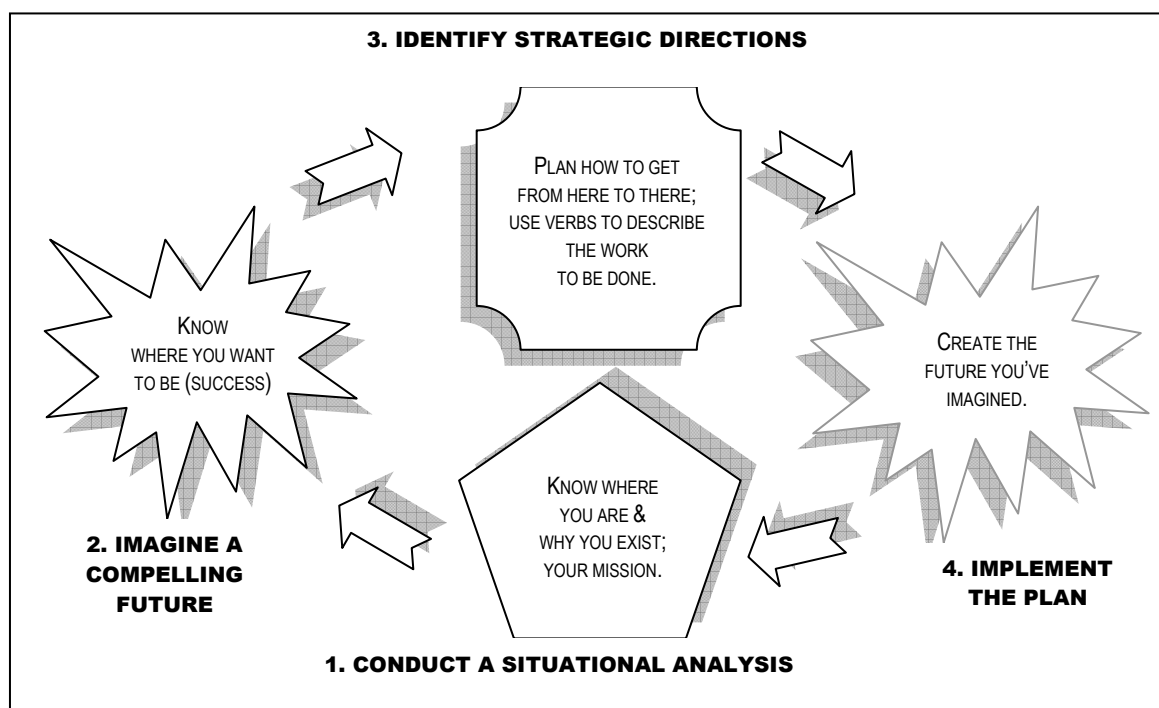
3. IDENTIFY STRATEGIC DIRECTIONS

PLAN HOW TO GET FROM HERE TO THERE; USE VERBS TO DESCRIBE THE WORK TO BE DONE.

KNOW WHERE YOU WANT TO BE (SUCCESS)

CREATE THE FUTURE YOU'VE IMAGINED.

KNOW WHERE YOU ARE & WHY YOU EXIST; YOUR MISSION.

2. IMAGINE A COMPELLING FUTURE

4. IMPLEMENT THE PLAN

1. CONDUCT A SITUATIONAL ANALYSIS